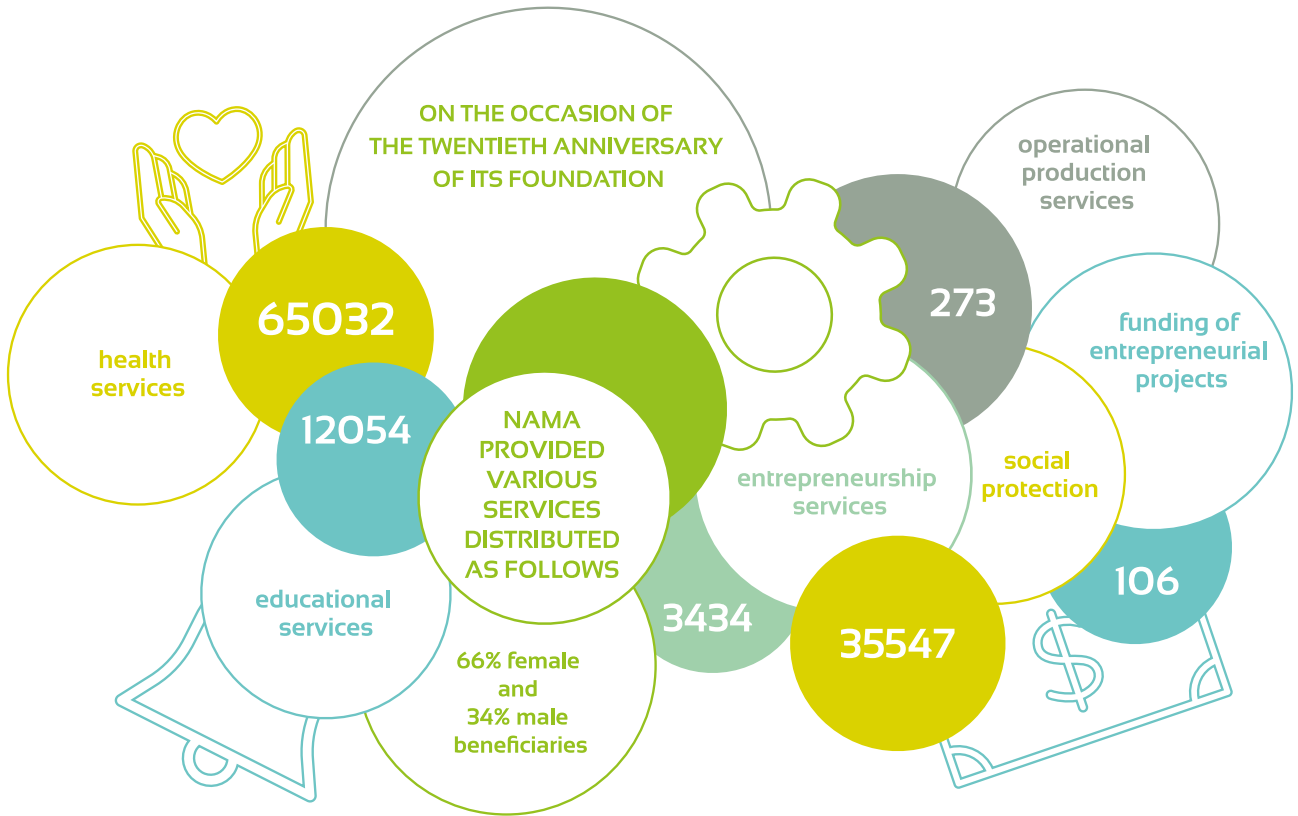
ON THE OCCASION OF THE TWENTIETH ANNIVERSARY OF ITS FOUNDATION

operational production services

273

funding of entrepreneurial projects

health services

65032

12054

NAMA PROVIDED VARIOUS SERVICES DISTRIBUTED AS FOLLOWS

entrepreneurship services

social protection

106

educational services

3434

35547

66% female and 34% male beneficiaries